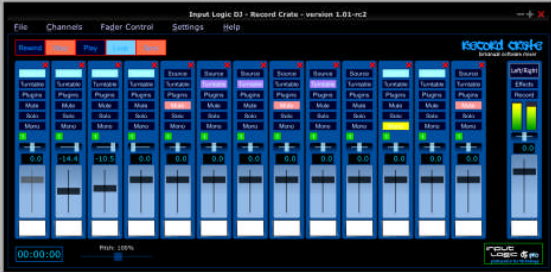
Input Logic DJ - Record Crate - version 1.01-rc2

File Channels Fader Control Settings Help

Rewind Stop Play Loop Rec

Record Crate

Turntable Plugins Mute Solo Mono 0.0
Turntable Plugins Mute Solo Mono -14.4
Turntable Plugins Mute Solo Mono -10.5
Turntable Plugins Mute Solo Mono 0.0
Source Turntable Plugins Mute Solo Mono 0.0
Source Turntable Plugins Mute Solo Mono 0.0
Source Turntable Plugins Mute Solo Mono 0.0
Source Turntable Plugins Mute Solo Mono 0.0
Source Turntable Plugins Mute Solo Mono 0.0
Source Turntable Plugins Mute Solo Mono 0.0
Source Turntable Plugins Mute Solo Mono 0.0
Source Turntable Plugins Mute Solo Mono 0.0
Source Turntable Plugins Mute Solo Mono 0.0

Left/Right Effects Record 0.0

00:00:00

Pitch: 100%

INPUT LOGIC